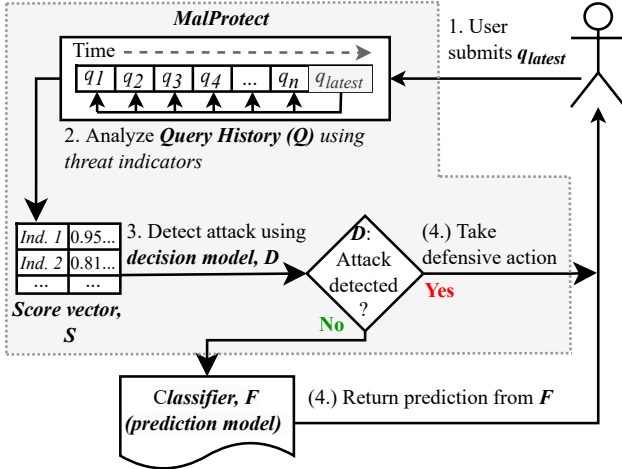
MalProtect

1. User submits $q_{latest}$

Time

| $q_1$ | $q_2$ | $q_3$ | $q_4$ | ... | $q_n$ | $q_{latest}$ |
|---|---|---|---|---|---|---|

2. Analyze Query History (Q) using threat indicators

| Ind. 1 | 0.95... |
|---|---|
| Ind. 2 | 0.81... |
| ... | ... |

Score vector, S

3. Detect attack using decision model, D

D: Attack detected ?

(4.) Take defensive action

Yes

No

Classifier, F (prediction model)

(4.) Return prediction from F